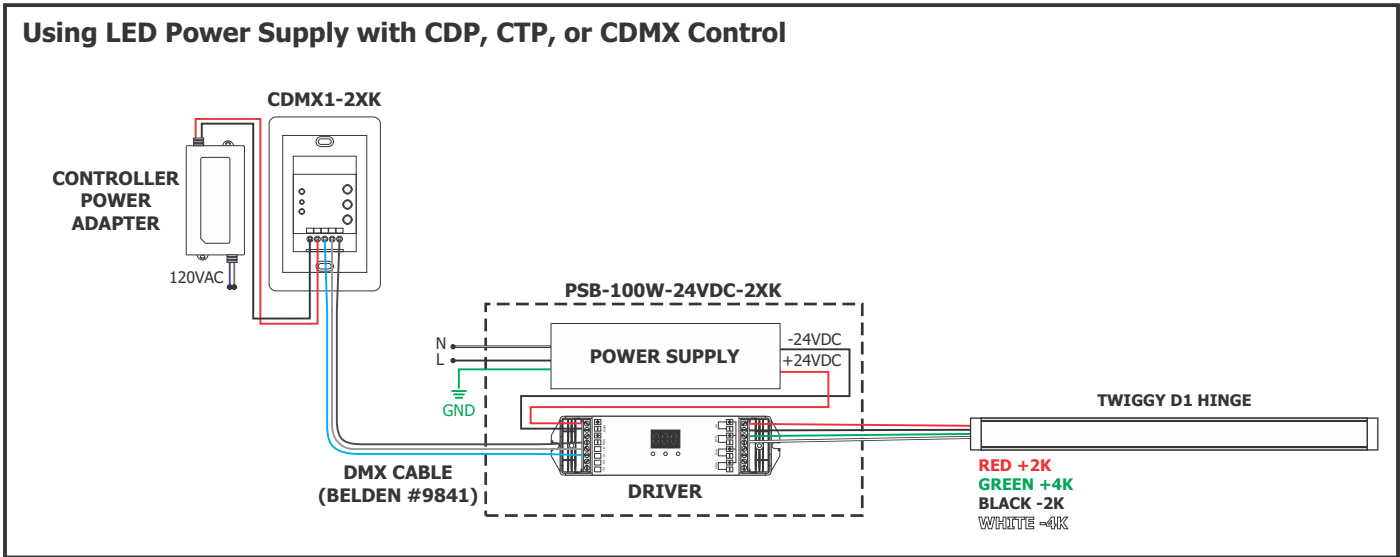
Using LED Power Supply with CDP, CTP, or CDMX Control

CDMX1-2XK

CONTROLLER POWER ADAPTER

120VAC

PSB-100W-24VDC-2XK

N
L

GND

POWER SUPPLY

-24VDC
+24VDC

TWIGGY D1 HINGE

DMX CABLE
(BELDEN #9841)

DRIVER

RED +2K
GREEN +4K
BLACK -2K
WHITE -4K